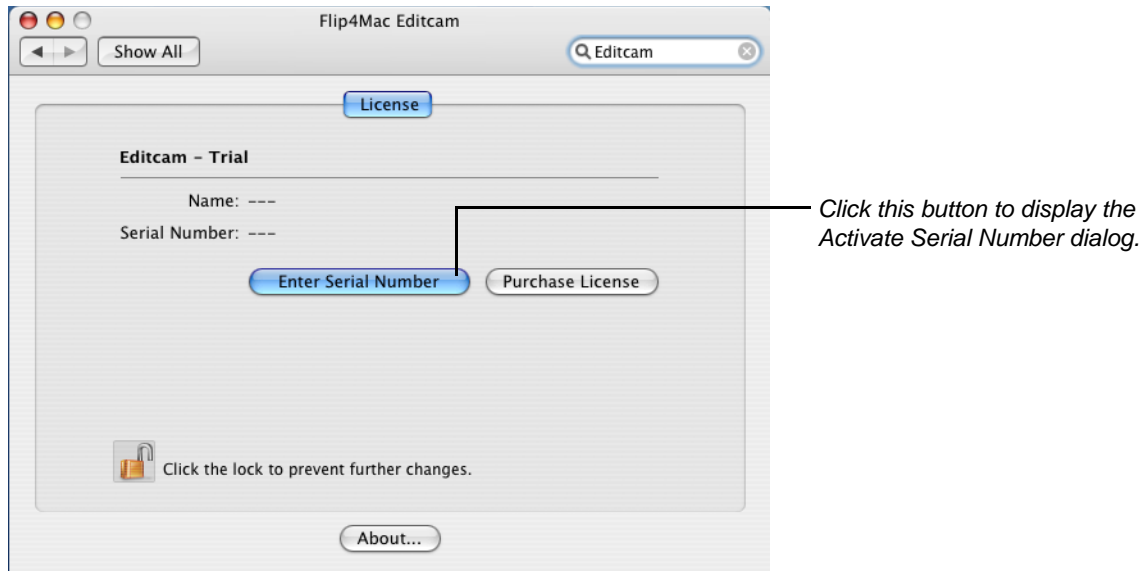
Flip4Mac Editcam

Show All

Editcam

License

Editcam - Trial

Name: ---

Serial Number: ---

Enter Serial Number

Purchase License

Click the lock to prevent further changes.

About...

Click this button to display the Activate Serial Number dialog.